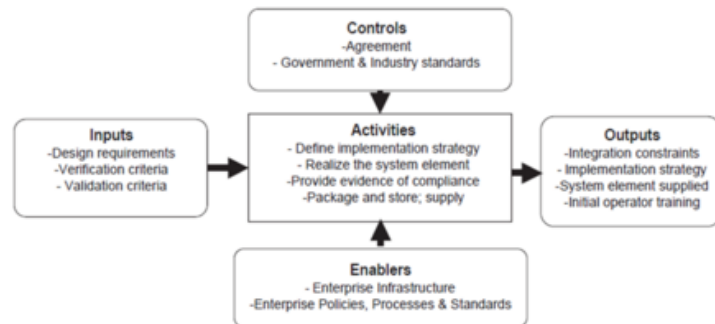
Controls
-Agreement
- Government & Industry standards

Inputs
-Design requirements
-Verification criteria
- Validation criteria

Activities
- Define implementation strategy
- Realize the system element
-Provide evidence of compliance
-Package and store; supply

Outputs
-Integration constraints
- Implementation strategy
-System element supplied
- Initial operator training

Enablers
- Enterprise Infrastructure
-Enterprise Policies, Processes & Standards